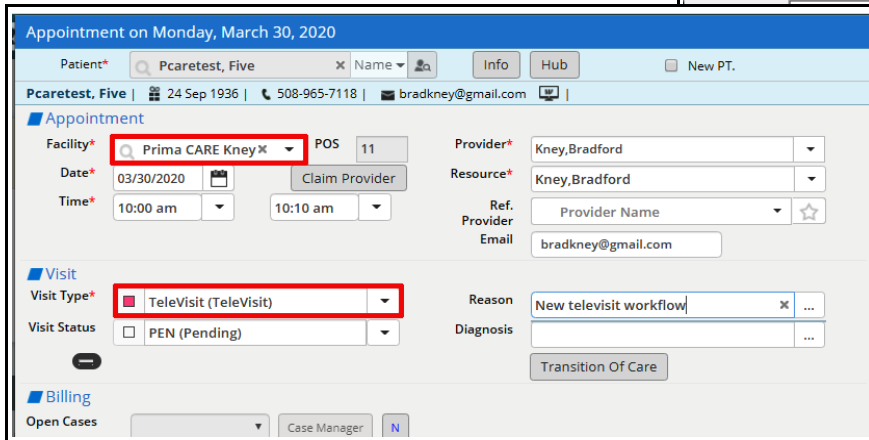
Appointment on Monday, March 30, 2020

Patient* Pcaretest, Five × Name Info Hub New PT.

Pcaretest, Five | 24 Sep 1936 | 508-965-7118 | bradkney@gmail.com |

Appointment

Facility* Prima CARE Kney × POS 11 Provider* Kney,Bradford

Date* 03/30/2020 Claim Provider Resource* Kney,Bradford

Time* 10:00 am 10:10 am Ref. Provider Provider Name

Email bradkney@gmail.com

Visit

Visit Type* TeleVisit (TeleVisit) Reason New televisit workflow × ...

Visit Status PEN (Pending) Diagnosis ...

Transition Of Care

Billing

Open Cases Case Manager N